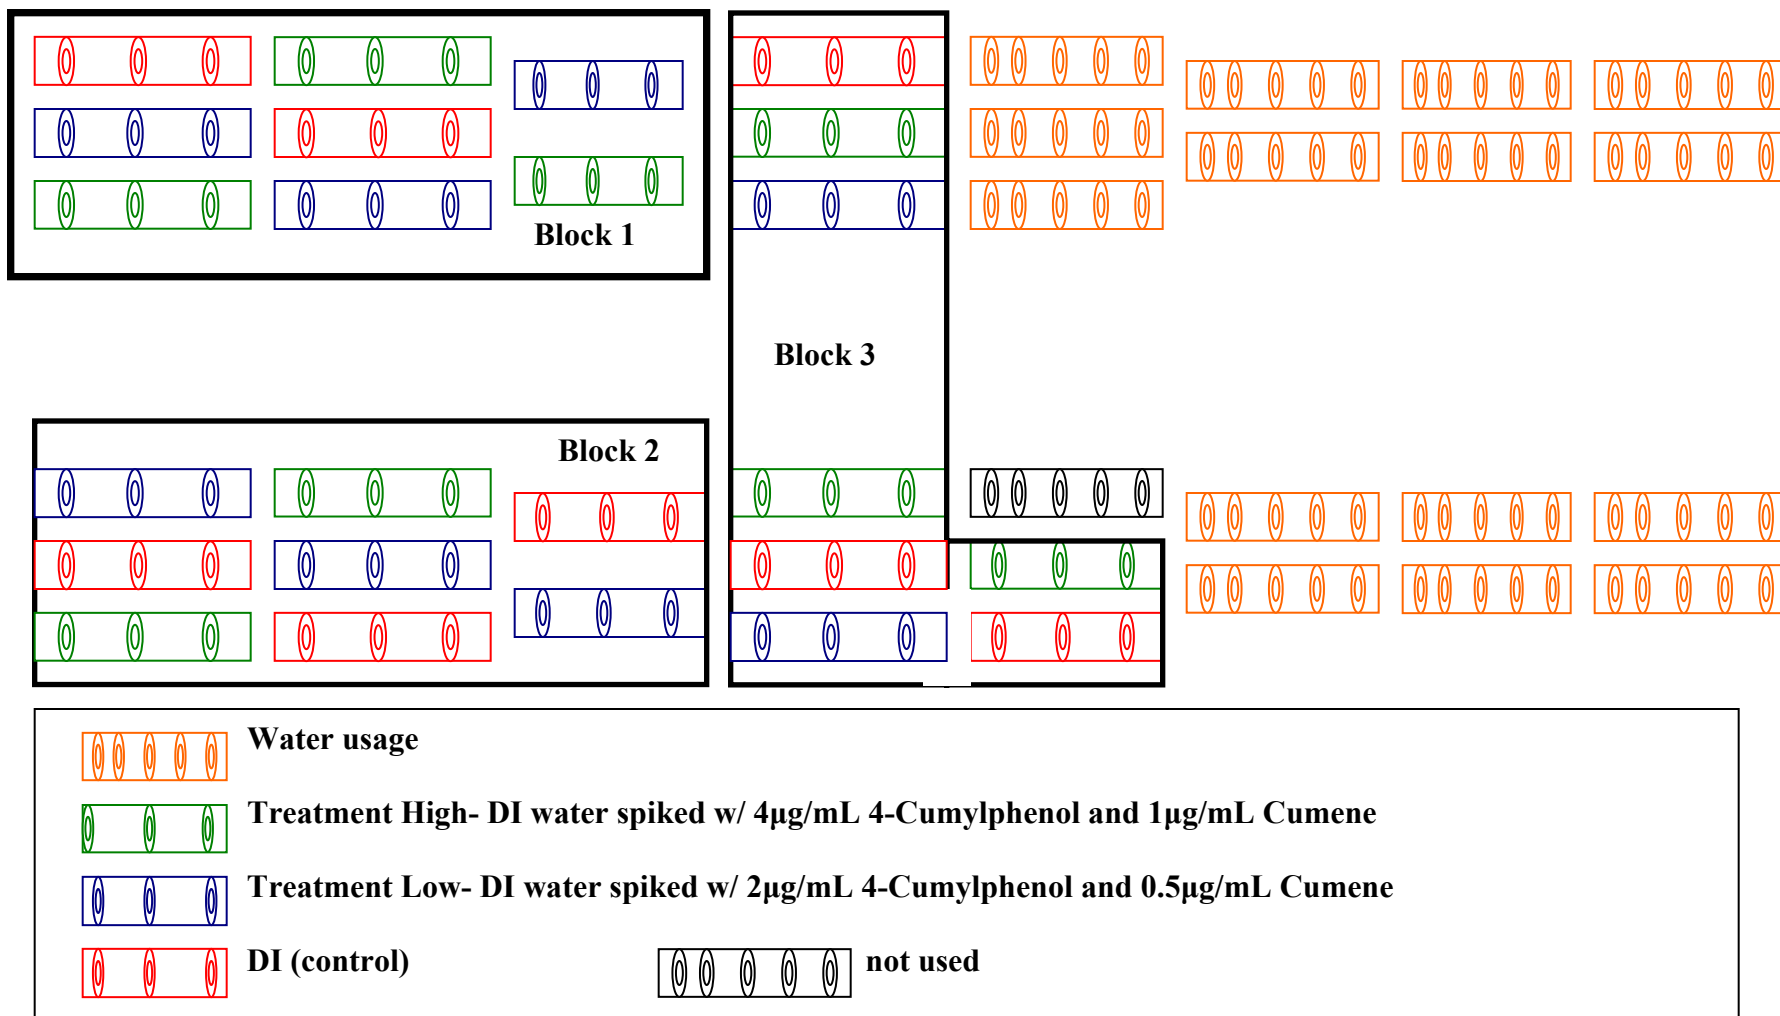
Block 1

Block 3

Block 2

Water usage

Treatment High- DI water spiked w/ 4µg/mL 4-Cumylphenol and 1µg/mL Cumene

Treatment Low- DI water spiked w/ 2µg/mL 4-Cumylphenol and 0.5µg/mL Cumene

DI (control)

not used